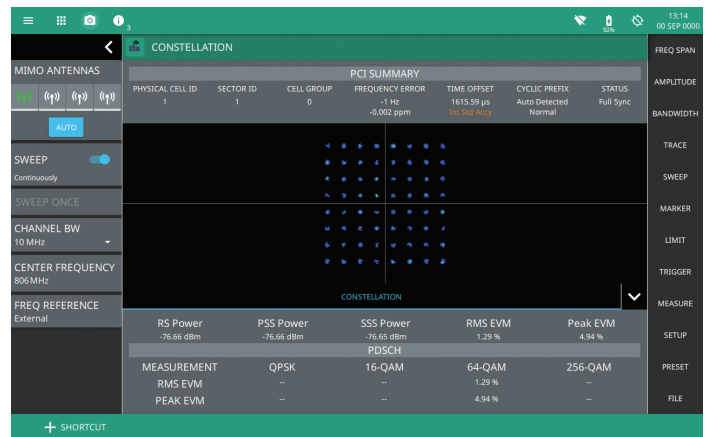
3

92%

13:14
00 SEP 0000

CONSTELLATION

MIMO ANTENNAS

AUTO

SWEEP
Continuously

SWEEP ONCE

CHANNEL BW
10 MHz

CENTER FREQUENCY
806 MHz

FREQ REFERENCE
External

PCI SUMMARY

| PHYSICAL CELL ID | SECTOR ID | CELL GROUP | FREQUENCY ERROR | TIME OFFSET | CYCLIC PREFIX | STATUS |
|---|---|---|---|---|---|---|
| 1 | 1 | 0 | -1 Hz<br>-0.002 ppm | 1615.59 μs<br>Int Std Accy | Auto Detected<br>Normal | Full Sync |

CONSTELLATION

| RS Power | PSS Power | SSS Power | RMS EVM | Peak EVM |
|---|---|---|---|---|
| -76.66 dBm | -76.66 dBm | -76.66 dBm | 1.29 % | 4.94 % |

PDSCH

| MEASUREMENT | QPSK | 16-QAM | 64-QAM | 256-QAM |
|---|---|---|---|---|
| RMS EVM | -- | -- | 1.29 % | -- |
| PEAK EVM | -- | -- | 4.94 % | -- |

FREQ SPAN
AMPLITUDE
BANDWIDTH
TRACE
SWEEP
MARKER
LIMIT
TRIGGER
MEASURE
SETUP
PRESET
FILE

SHORTCUT